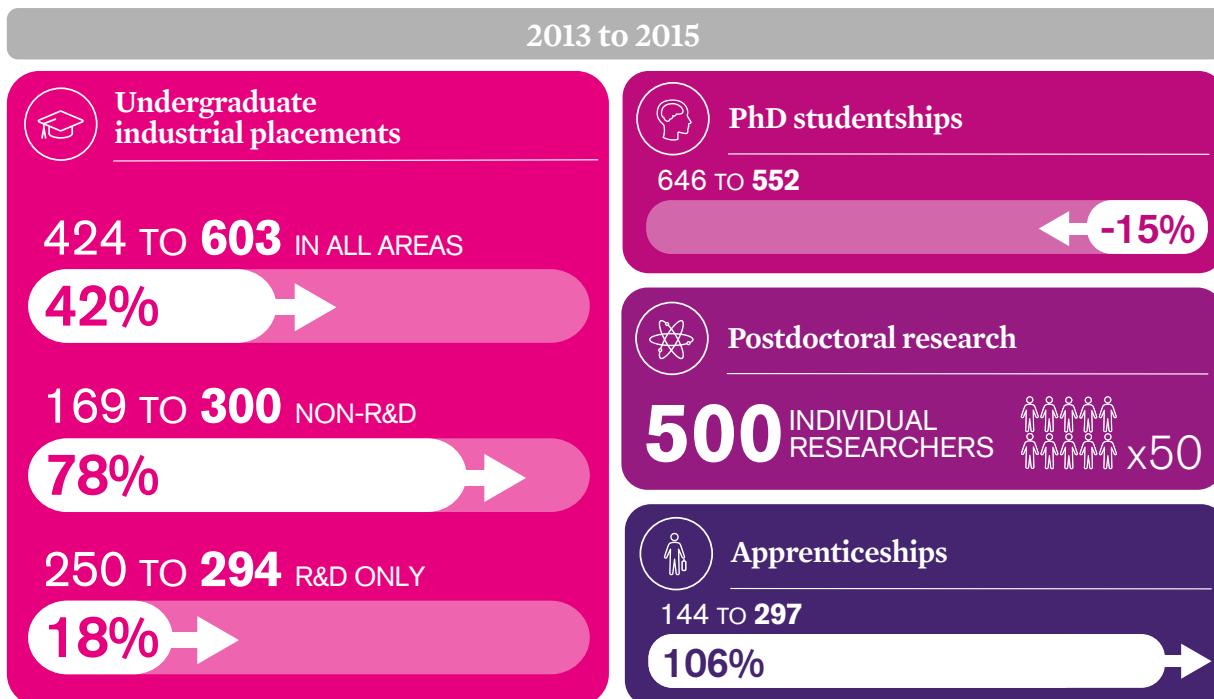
2013 to 2015

Undergraduate industrial placements

424 TO **603** IN ALL AREAS

42%

169 TO **300** NON-R&D

78%

250 TO **294** R&D ONLY

18%

PhD studentships

646 TO **552**

-15%

Postdoctoral research

500 INDIVIDUAL RESEARCHERS

x50

Apprenticeships

144 TO **297**

106%